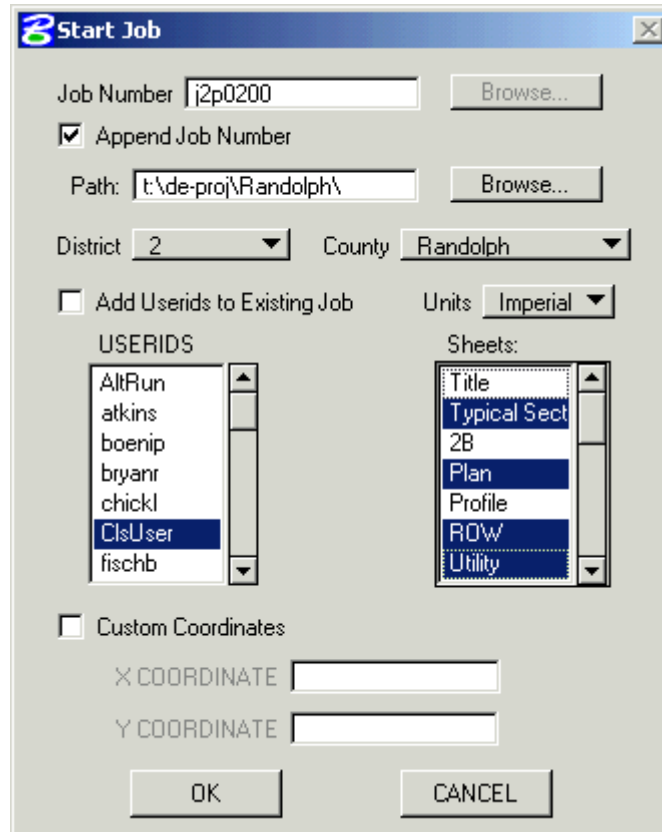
Start Job

Job Number j2p0200

Browse...

Append Job Number

Path: t:\de-proj\Randolph\

Browse...

District 2

County Randolph

Add Userids to Existing Job

Units Imperial

USERIDS

AltRun
atkins
boenip
bryanr
chickl
ClsUser
fischb

Sheets:

Title
Typical Sect
2B
Plan
Profile
ROW
Utility

Custom Coordinates

X COORDINATE

Y COORDINATE

OK

CANCEL